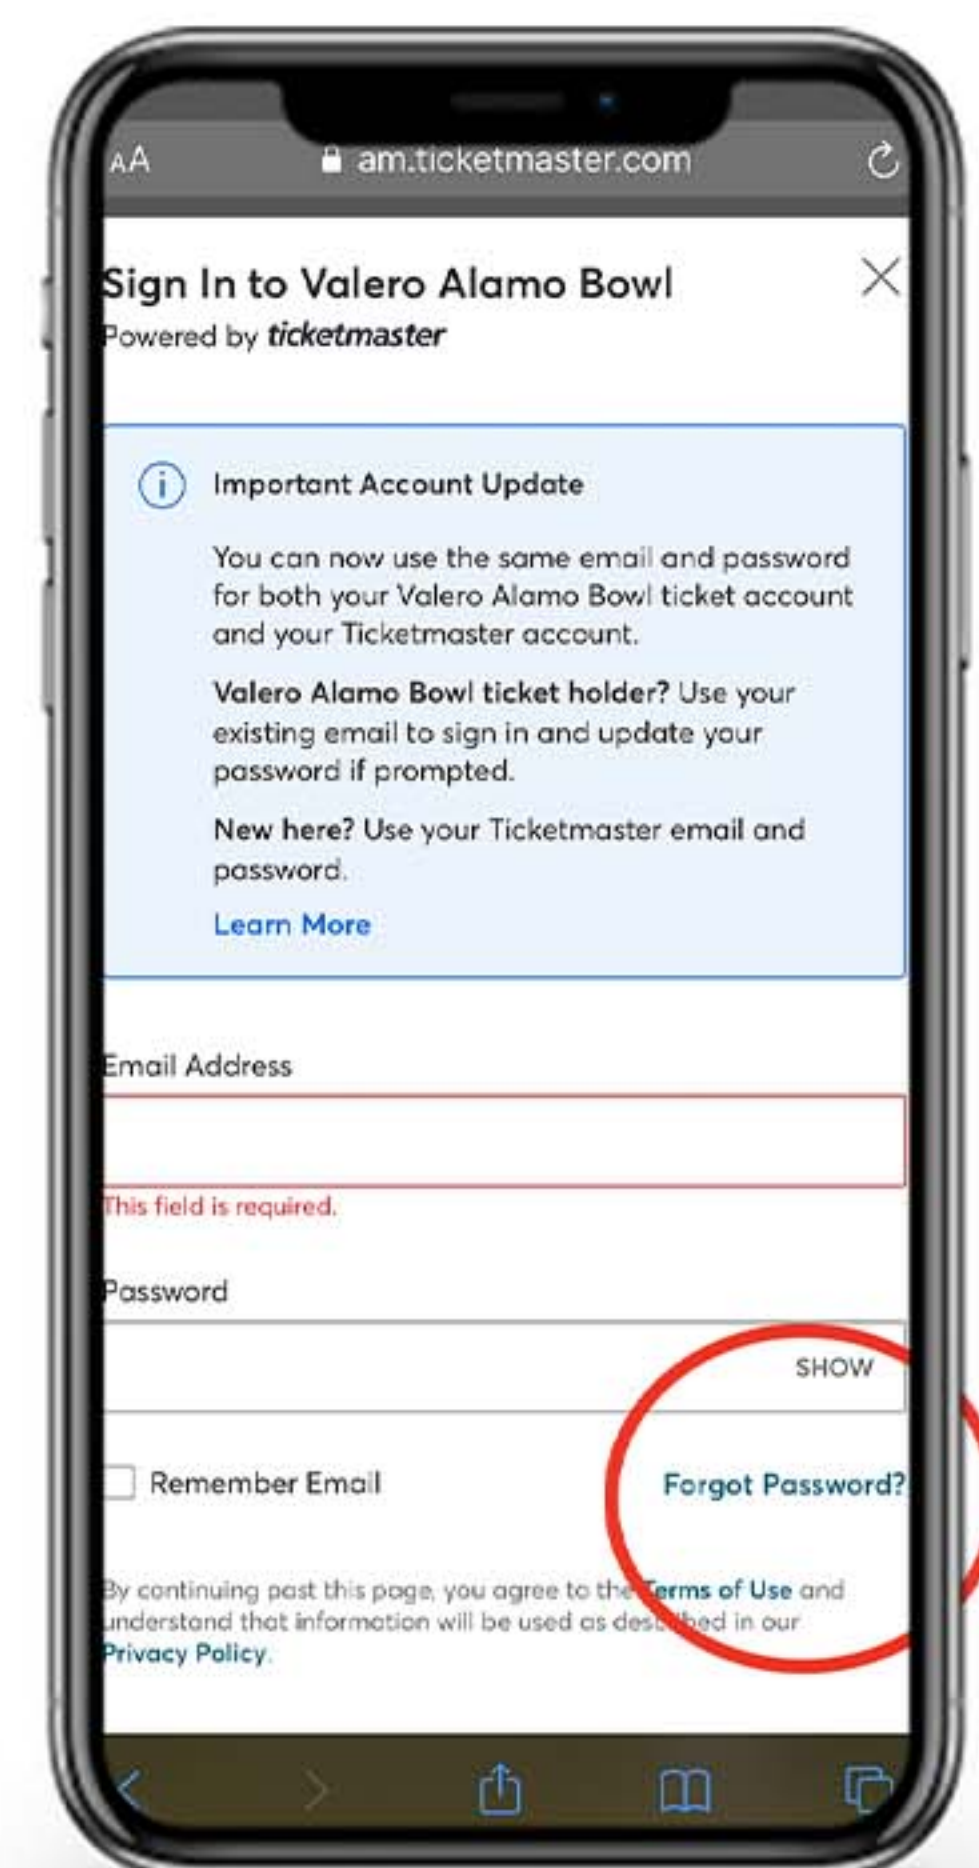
AA am.ticketmaster.com

Sign In to Valero Alamo Bowl
Powered by ticketmaster

Important Account Update

You can now use the same email and password for both your Valero Alamo Bowl ticket account and your Ticketmaster account.

Valero Alamo Bowl ticket holder? Use your existing email to sign in and update your password if prompted.

New here? Use your Ticketmaster email and password.

Learn More

Email Address

This field is required.

Password

SHOW

Remember Email

Forgot Password?

By continuing past this page, you agree to the Terms of Use and understand that information will be used as described in our Privacy Policy.